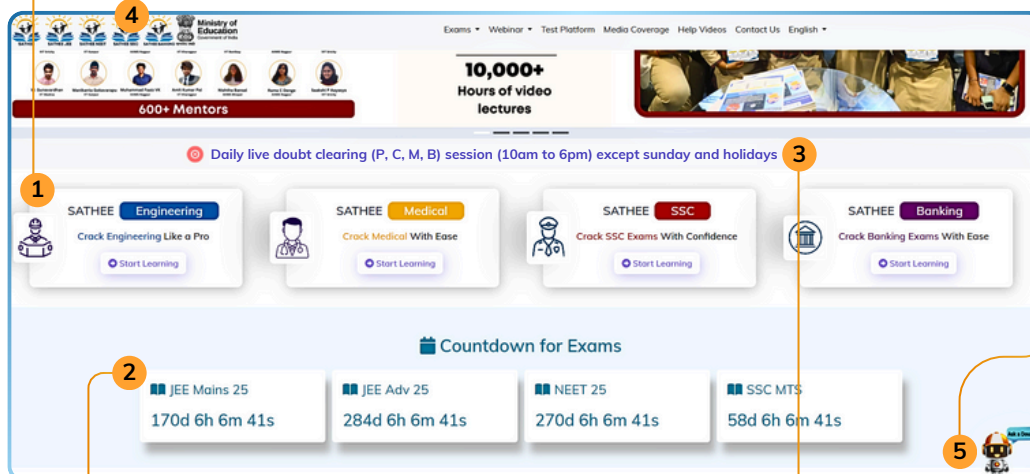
4

SATHEE SATHEE JEE SATHEE NEET SATHEE SSC SATHEE BANKING

Ministry of Education Government of India

Exams ▾ Webinar ▾ Test Platform Media Coverage Help Videos Contact Us English ▾

600+ Mentors

10,000+ Hours of video lectures

Daily live doubt clearing (P, C, M, B) session (10am to 6pm) except sunday and holidays

3

1

SATHEE Engineering
Crack Engineering Like a Pro
Start Learning

SATHEE Medical
Crack Medical With Ease
Start Learning

SATHEE SSC
Crack SSC Exams With Confidence
Start Learning

SATHEE Banking
Crack Banking Exams With Ease
Start Learning

Countdown for Exams

2

| JEE Mains 25 | JEE Adv 25 | NEET 25 | SSC MTS |
|---|---|---|---|
| 170d 6h 6m 41s | 284d 6h 6m 41s | 270d 6h 6m 41s | 58d 6h 6m 41s |

5